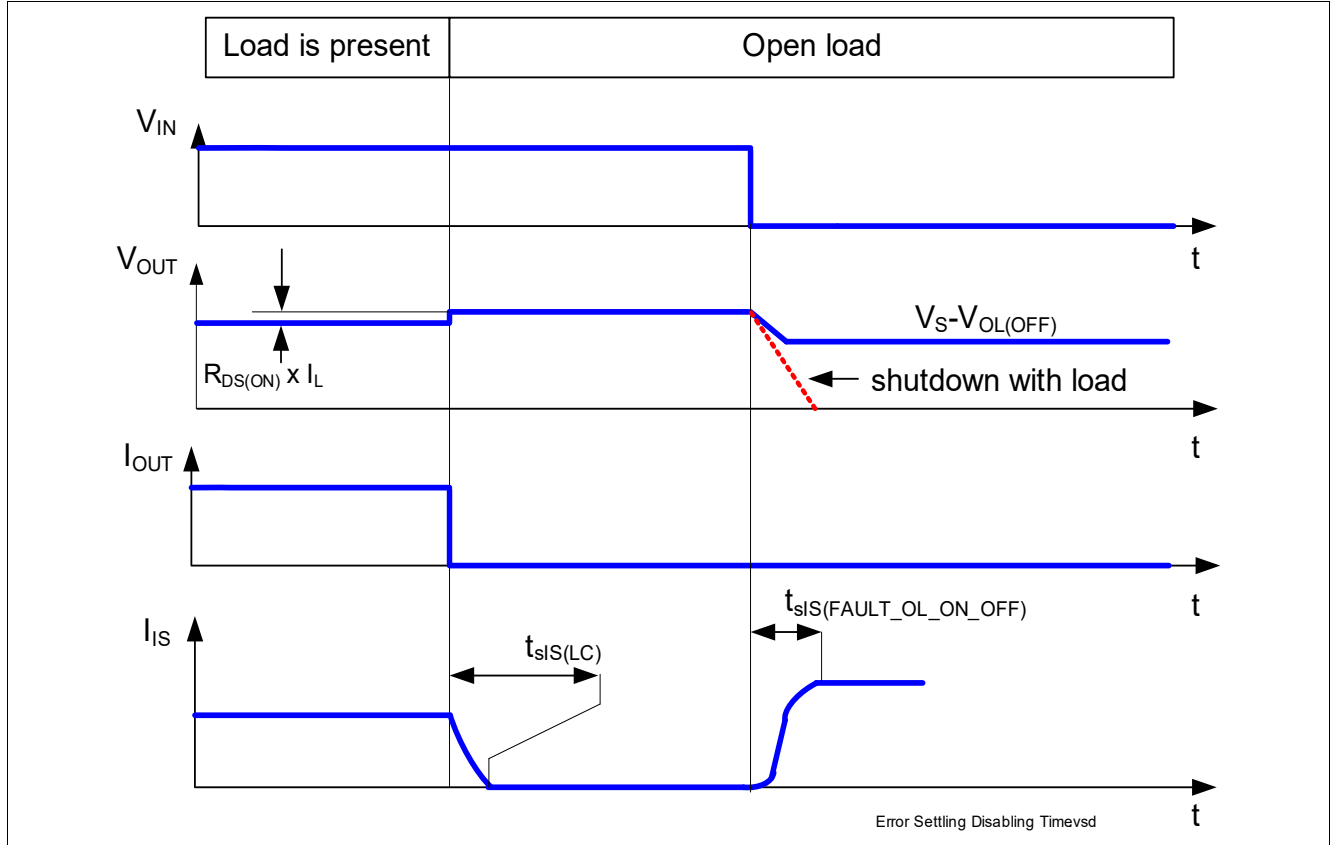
| Load is present | Open load |
|---|---|

$V_{IN}$

t

$V_{OUT}$

$V_S$-$V_{OL(OFF)}$

$R_{DS(ON)}$ x $I_L$

shutdown with load

t

$I_{OUT}$

t

$t_{sIS(FAULT\_OL\_ON\_OFF)}$

$I_{IS}$

$t_{sIS(LC)}$

t

Error Settling Disabling Timevsd